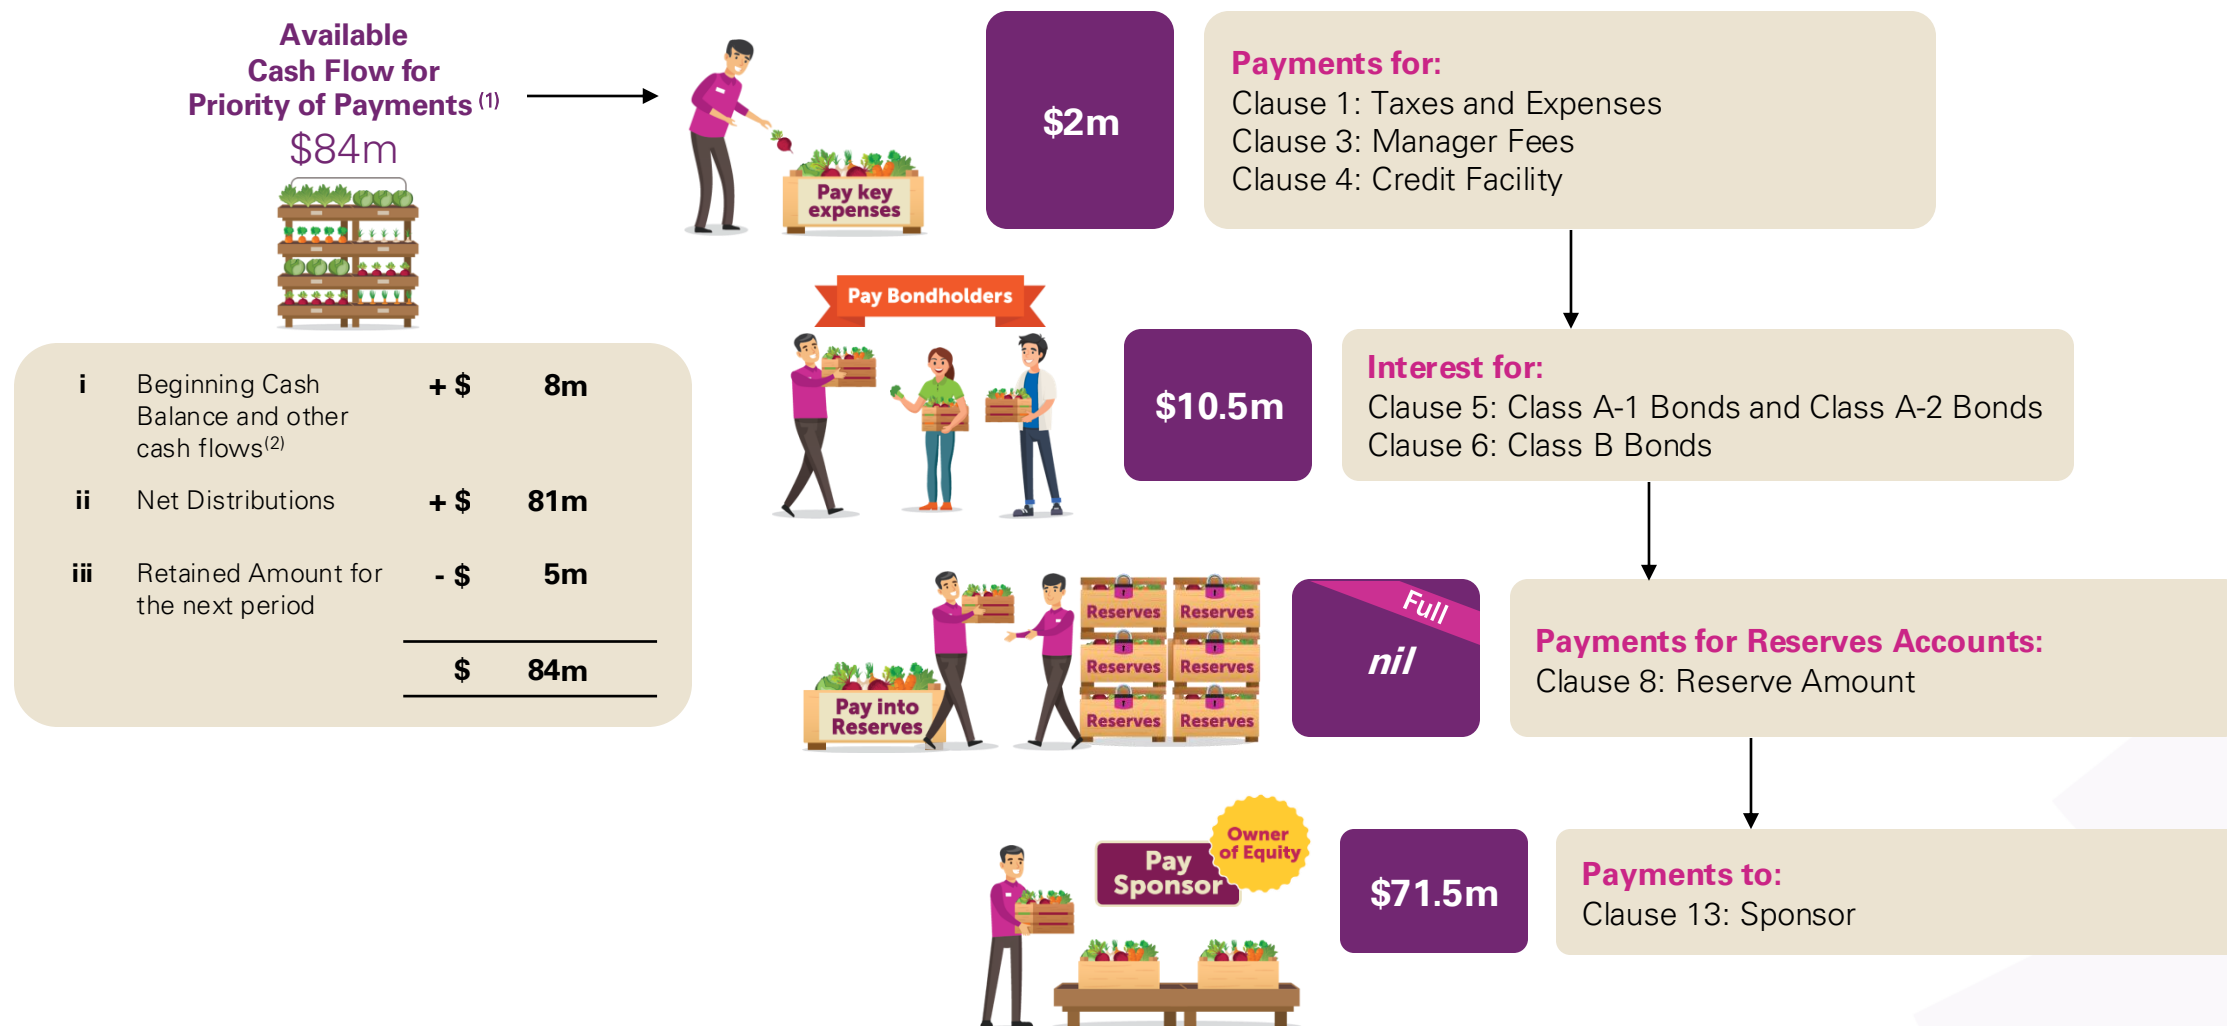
Available Cash Flow for Priority of Payments $^{(1)}$

$84m

| | | | |
|---|---|---|---|
| i | Beginning Cash Balance and other cash flows$^{(2)}$ | + $ | 8m |
| ii | Net Distributions | + $ | 81m |
| iii | Retained Amount for the next period | - $ | 5m |
| | | $ | 84m |

Pay key expenses

$2m

Payments for:
Clause 1: Taxes and Expenses
Clause 3: Manager Fees
Clause 4: Credit Facility

Pay Bondholders

$10.5m

Interest for:
Clause 5: Class A-1 Bonds and Class A-2 Bonds
Clause 6: Class B Bonds

Pay into Reserves

Reserves Reserves Reserves Reserves Reserves Reserves

Full

nil

Payments for Reserves Accounts:
Clause 8: Reserve Amount

Pay Sponsor

Owner of Equity

$71.5m

Payments to:
Clause 13: Sponsor